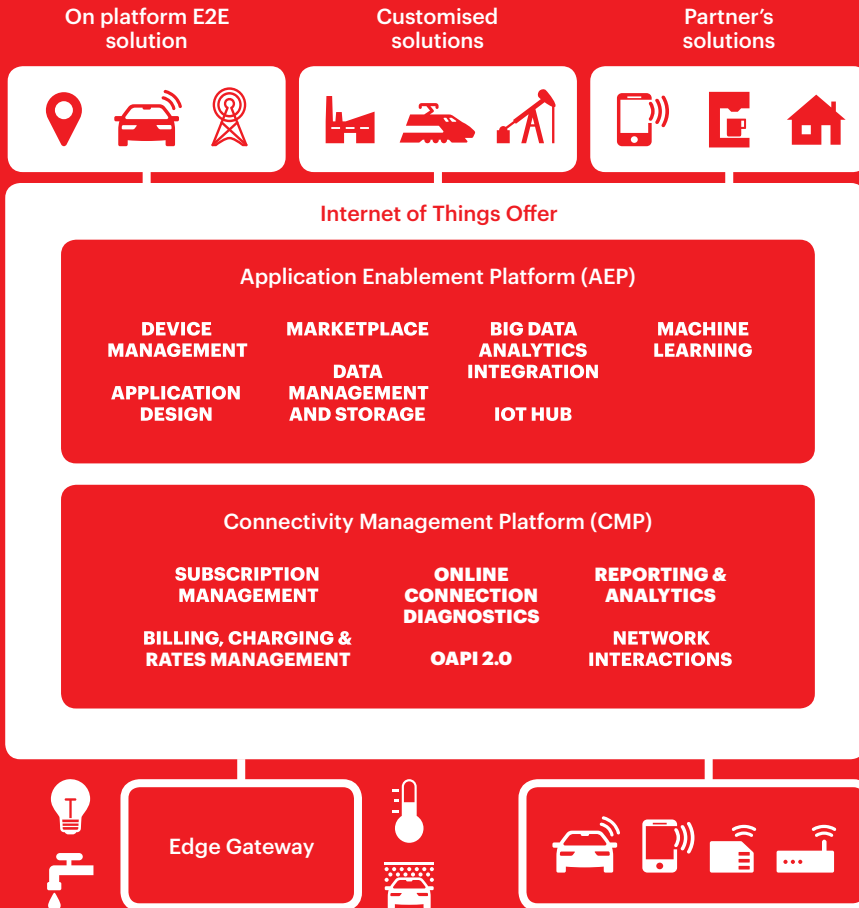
On platform E2E solution

Customised solutions

Partner's solutions

Internet of Things Offer

Application Enablement Platform (AEP)

DEVICE MANAGEMENT

MARKETPLACE

BIG DATA ANALYTICS INTEGRATION

MACHINE LEARNING

APPLICATION DESIGN

DATA MANAGEMENT AND STORAGE

IOT HUB

Connectivity Management Platform (CMP)

SUBSCRIPTION MANAGEMENT

ONLINE CONNECTION DIAGNOSTICS

REPORTING & ANALYTICS

BILLING, CHARGING & RATES MANAGEMENT

OAPI 2.0

NETWORK INTERACTIONS

Edge Gateway